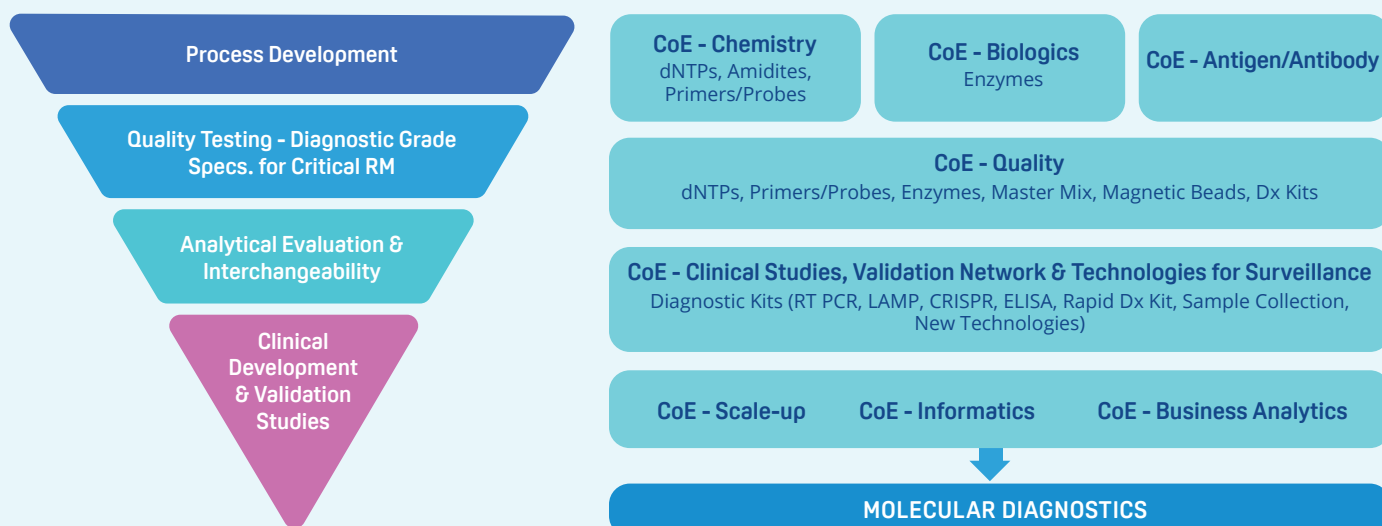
Process Development

Quality Testing - Diagnostic Grade Specs. for Critical RM

Analytical Evaluation & Interchangeability

Clinical Development & Validation Studies

CoE - Chemistry
dNTPs, Amidites, Primers/Probes

CoE - Biologics
Enzymes

CoE - Antigen/Antibody

CoE - Quality
dNTPs, Primers/Probes, Enzymes, Master Mix, Magnetic Beads, Dx Kits

CoE - Clinical Studies, Validation Network & Technologies for Surveillance
Diagnostic Kits (RT PCR, LAMP, CRISPR, ELISA, Rapid Dx Kit, Sample Collection, New Technologies)

CoE - Scale-up CoE - Informatics CoE - Business Analytics

MOLECULAR DIAGNOSTICS